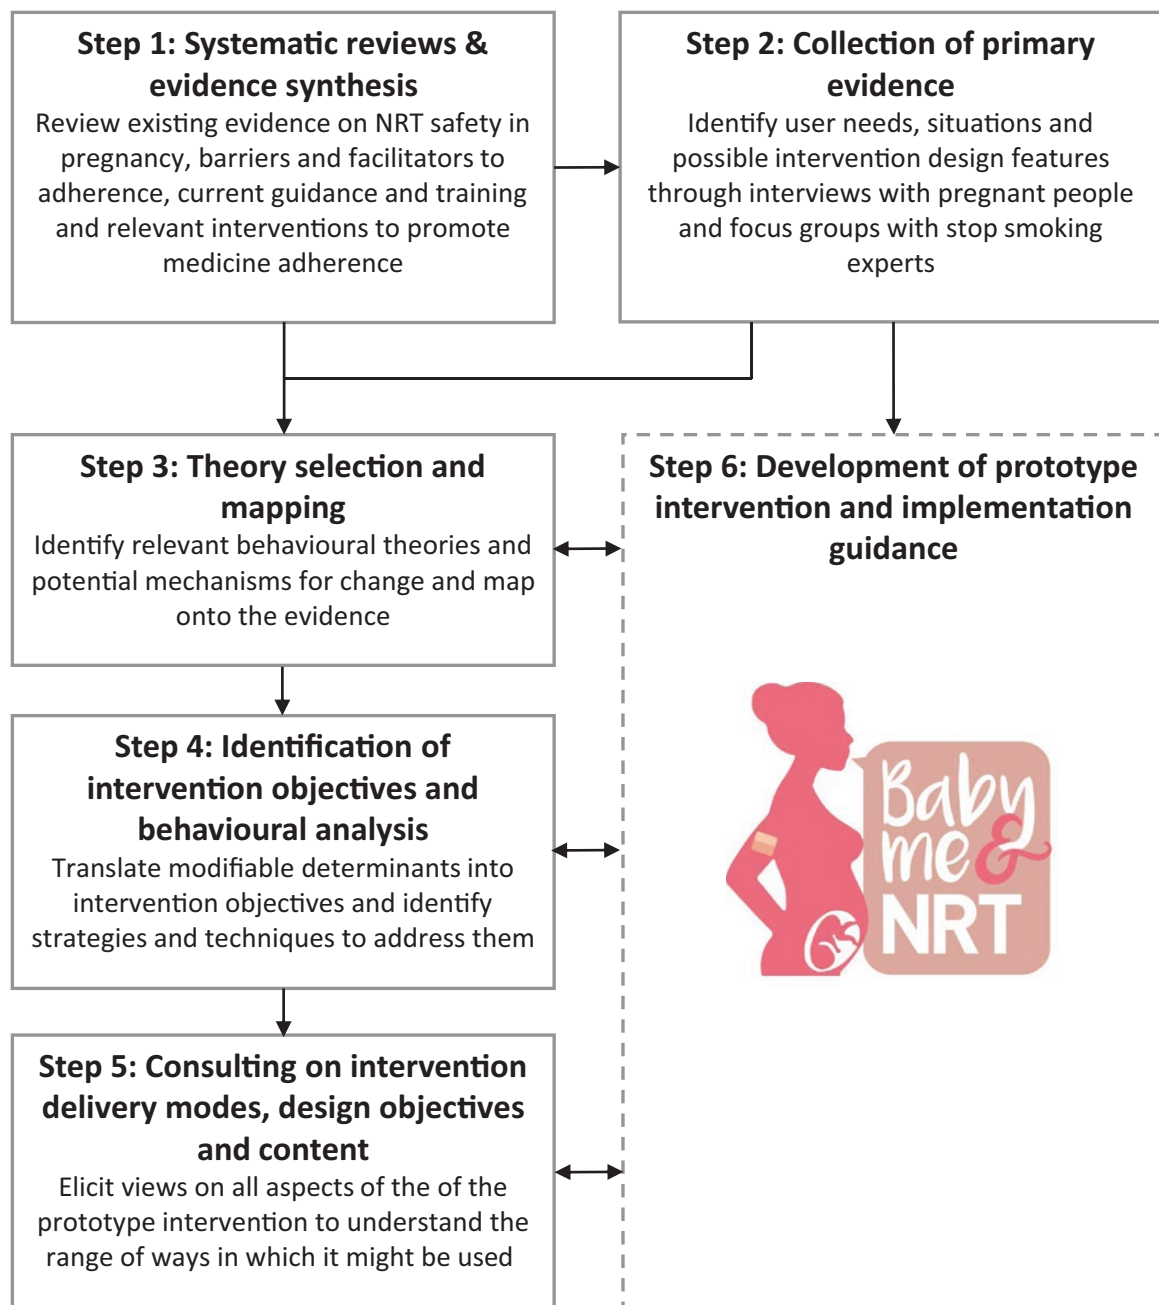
**Step 1: Systematic reviews & evidence synthesis**
Review existing evidence on NRT safety in pregnancy, barriers and facilitators to adherence, current guidance and training and relevant interventions to promote medicine adherence

**Step 2: Collection of primary evidence**
Identify user needs, situations and possible intervention design features through interviews with pregnant people and focus groups with stop smoking experts

**Step 3: Theory selection and mapping**
Identify relevant behavioural theories and potential mechanisms for change and map onto the evidence

**Step 4: Identification of intervention objectives and behavioural analysis**
Translate modifiable determinants into intervention objectives and identify strategies and techniques to address them

**Step 5: Consulting on intervention delivery modes, design objectives and content**
Elicit views on all aspects of the of the prototype intervention to understand the range of ways in which it might be used

**Step 6: Development of prototype intervention and implementation guidance**

Baby me & NRT